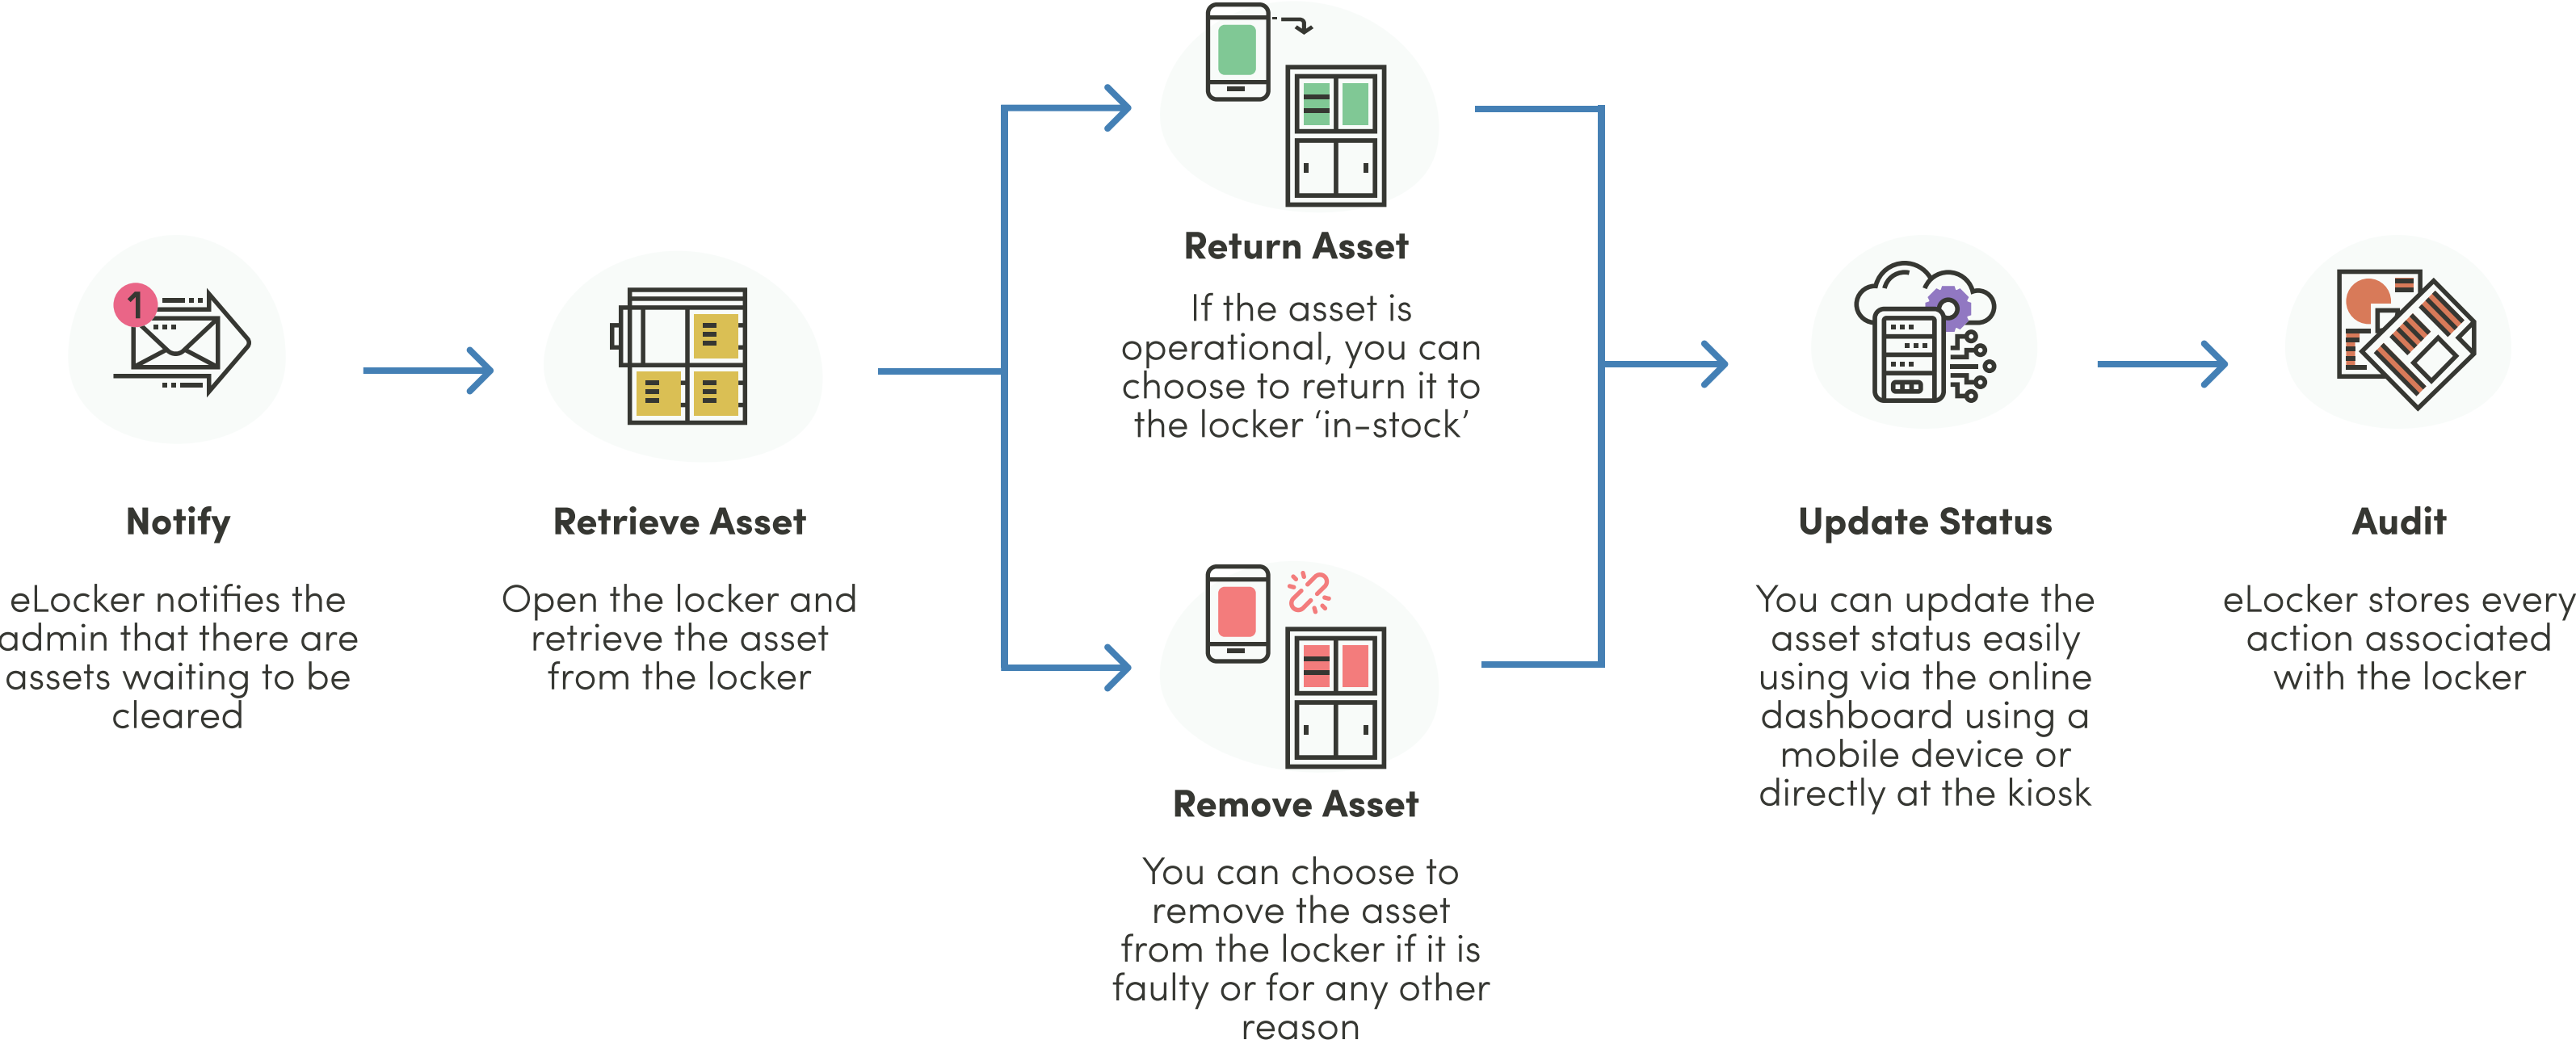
1

Notify

eLocker notifies the admin that there are assets waiting to be cleared

Retrieve Asset

Open the locker and retrieve the asset from the locker

Return Asset

If the asset is operational, you can choose to return it to the locker ‘in-stock’

Remove Asset

You can choose to remove the asset from the locker if it is faulty or for any other reason

Update Status

You can update the asset status easily using via the online dashboard using a mobile device or directly at the kiosk

Audit

eLocker stores every action associated with the locker